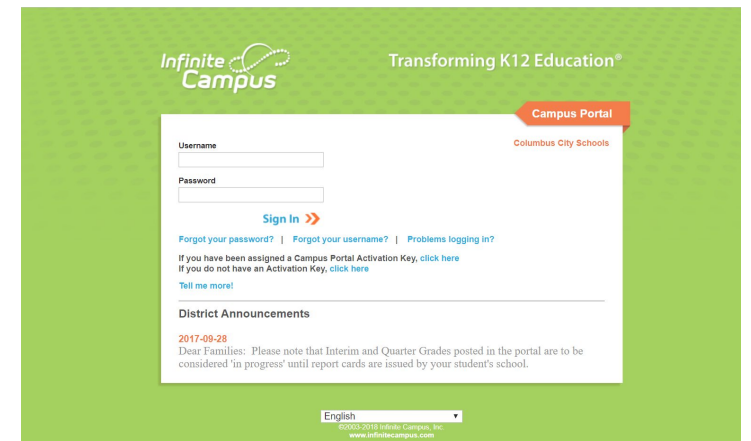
Infinite Campus

Transforming K12 Education®

Campus Portal

Columbus City Schools

Username

Password

Sign In »

Forgot your password? | Forgot your username? | Problems logging in?

If you have been assigned a Campus Portal Activation Key, click here
If you do not have an Activation Key, click here

Tell me more!

District Announcements

2017-09-28
Dear Families: Please note that Interim and Quarter Grades posted in the portal are to be considered 'in progress' until report cards are issued by your student's school.

English

©2003-2018 Infinite Campus, Inc.
www.infinitecampus.com